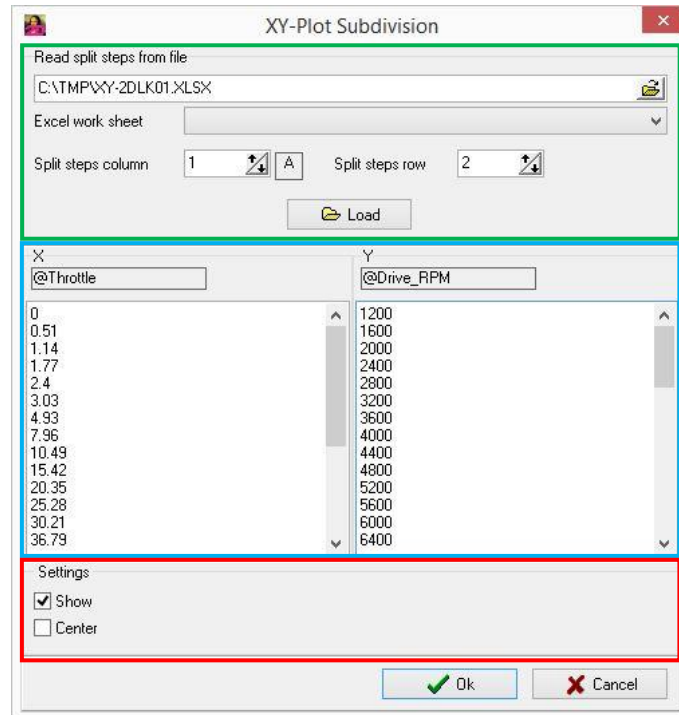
XY-Plot Subdivision

Read split steps from file

C:\TMP\XY-2DLK01.XLSX

Excel work sheet

Split steps column 1 A Split steps row 2

Load

X

@Throttle

0
0.51
1.14
1.77
2.4
3.03
4.93
7.96
10.49
15.42
20.35
25.28
30.21
36.79

Y

@Drive_RPM

1200
1600
2000
2400
2800
3200
3600
4000
4400
4800
5200
5600
6000
6400

Settings

Show

Center

Ok

Cancel